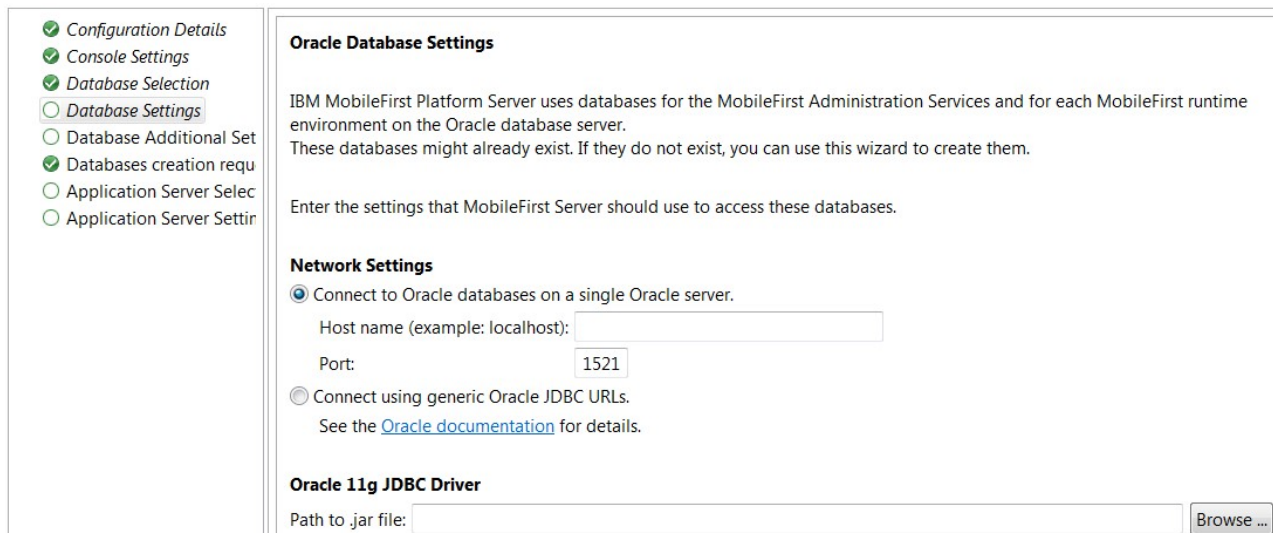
Configuration Details
Console Settings
Database Selection
Database Settings
Database Additional Set
Databases creation requ
Application Server Selec
Application Server Settir

**Oracle Database Settings**

IBM MobileFirst Platform Server uses databases for the MobileFirst Administration Services and for each MobileFirst runtime environment on the Oracle database server.
These databases might already exist. If they do not exist, you can use this wizard to create them.

Enter the settings that MobileFirst Server should use to access these databases.

**Network Settings**

Connect to Oracle databases on a single Oracle server.

Host name (example: localhost):

Port: 1521

Connect using generic Oracle JDBC URLs.

See the Oracle documentation for details.

**Oracle 11g JDBC Driver**

Path to .jar file:

Browse ...